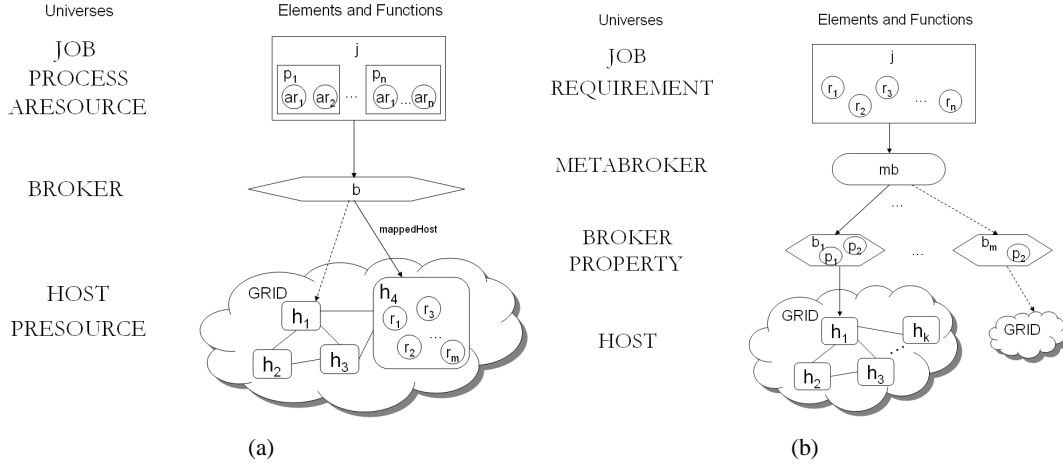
Universes

Elements and Functions

JOB
PROCESS
ARESOURCE

j

$p_1$ $ar_1$ $ar_2$ ... $p_n$ $ar_1$ ... $ar_n$

BROKER

b

mappedHost

HOST
PRESOURCE

GRID

$h_1$ $h_2$ $h_3$ $h_4$ $r_1$ $r_3$ $r_2$ ... $r_m$

(a)

Universes

Elements and Functions

JOB
REQUIREMENT

j

$r_1$ $r_2$ $r_3$ ... $r_n$

METABROKER

mb

...

BROKER
PROPERTY

$b_1$ $p_1$ $p_2$ ... $b_m$ $p_2$

HOST

GRID

$h_1$ $h_k$ $h_2$ $h_3$

GRID

(b)